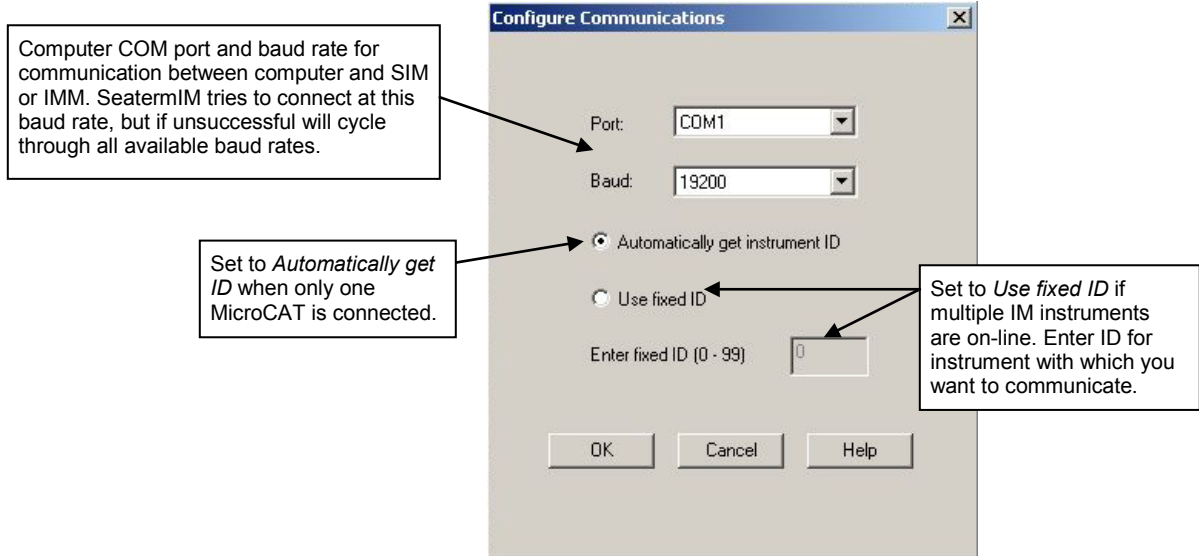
Configure Communications

Computer COM port and baud rate for communication between computer and SIM or IMM. SeatermIM tries to connect at this baud rate, but if unsuccessful will cycle through all available baud rates.

Port: COM1

Baud: 19200

Automatically get instrument ID

Set to *Automatically get ID* when only one MicroCAT is connected.

Use fixed ID

Set to *Use fixed ID* if multiple IM instruments are on-line. Enter ID for instrument with which you want to communicate.

Enter fixed ID (0 - 99) 0

OK Cancel Help